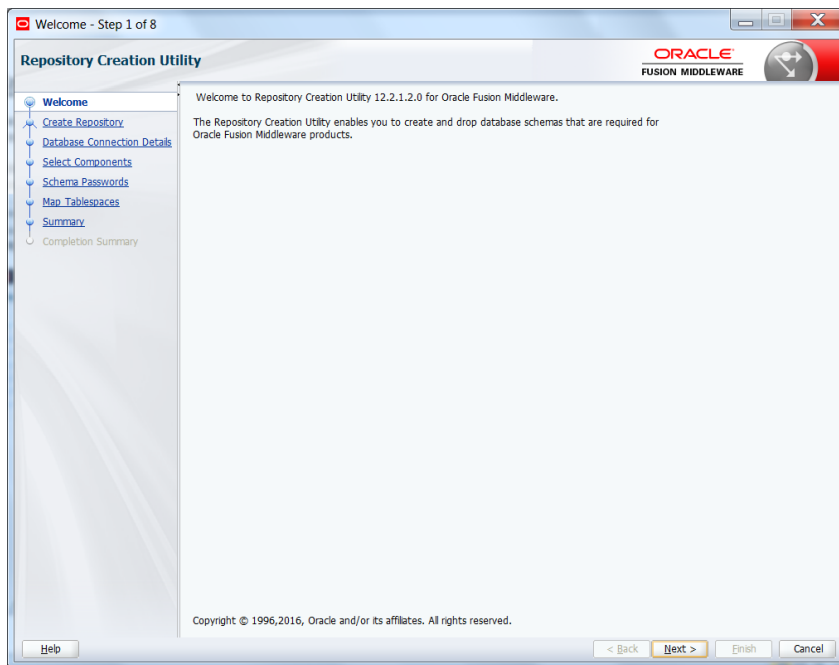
Welcome - Step 1 of 8

Repository Creation Utility

ORACLE
FUSION MIDDLEWARE

Welcome
Create Repository
Database Connection Details
Select Components
Schema Passwords
Map Tablespaces
Summary
Completion Summary

Welcome to Repository Creation Utility 12.2.1.2.0 for Oracle Fusion Middleware.

The Repository Creation Utility enables you to create and drop database schemas that are required for Oracle Fusion Middleware products.

Copyright © 1996,2016, Oracle and/or its affiliates. All rights reserved.

Help

< Back
Next >
Finish
Cancel